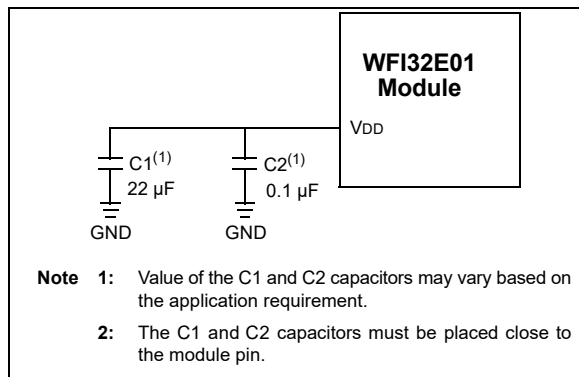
WFI32E01 Module

VDD

C1$^{(1)}$
22 µF

C2$^{(1)}$
0.1 µF

GND

GND

Note 1: Value of the C1 and C2 capacitors may vary based on the application requirement.

2: The C1 and C2 capacitors must be placed close to the module pin.